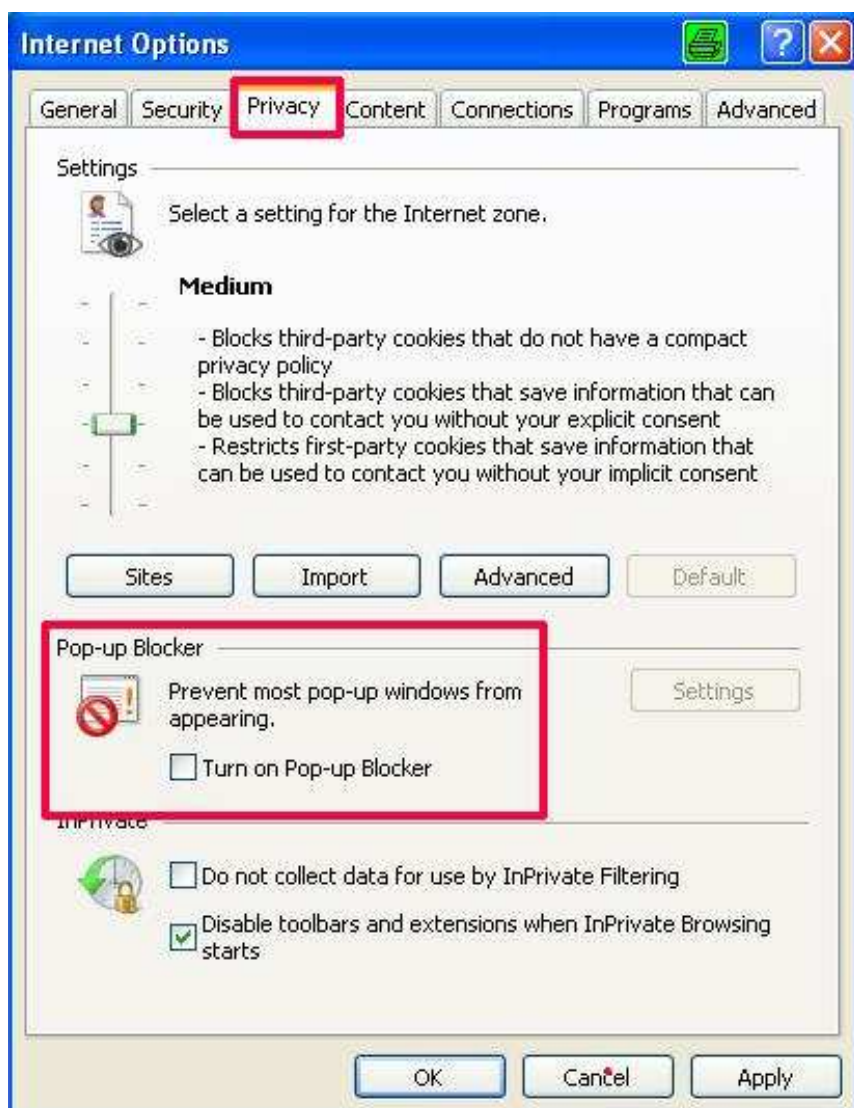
Internet Options

General | Security | Privacy | Content | Connections | Programs | Advanced

Settings

Select a setting for the Internet zone.

Medium

- Blocks third-party cookies that do not have a compact privacy policy
- Blocks third-party cookies that save information that can be used to contact you without your explicit consent
- Restricts first-party cookies that save information that can be used to contact you without your implicit consent

Sites | Import | Advanced | Default

Pop-up Blocker

Prevent most pop-up windows from appearing.

Settings

Turn on Pop-up Blocker

InPrivate

Do not collect data for use by InPrivate Filtering

Disable toolbars and extensions when InPrivate Browsing starts

OK | Cancel | Apply